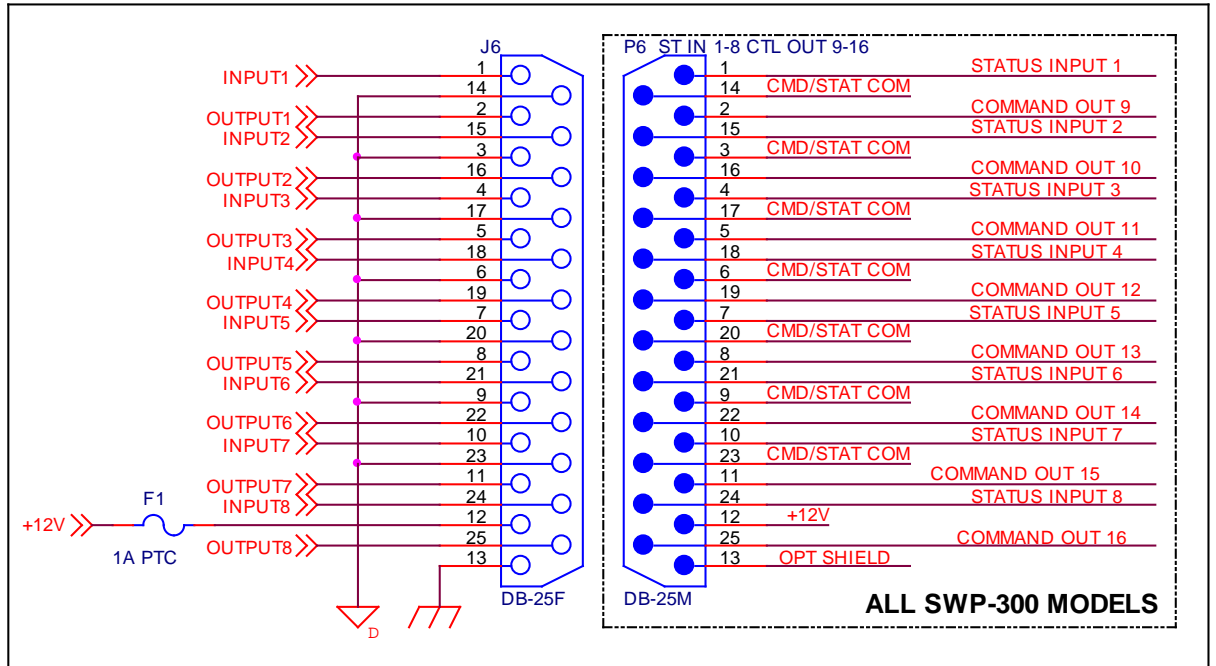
J6

INPUT1 1
14
OUTPUT1 2
INPUT2 15
3
OUTPUT2 16
INPUT3 4
17
OUTPUT3 5
INPUT4 18
6
OUTPUT4 19
INPUT5 7
20
OUTPUT5 8
INPUT6 21
9
OUTPUT6 22
INPUT7 10
23
OUTPUT7 11
INPUT8 24
+12V F1 12
1A PTC
OUTPUT8 25
13
D
DB-25F

P6 ST IN 1-8 CTL OUT 9-16

1 STATUS INPUT 1
14 CMD/STAT COM
2 COMMAND OUT 9
15 STATUS INPUT 2
3 CMD/STAT COM
16 COMMAND OUT 10
4 STATUS INPUT 3
17 CMD/STAT COM
5 COMMAND OUT 11
18 STATUS INPUT 4
6 CMD/STAT COM
19 COMMAND OUT 12
7 STATUS INPUT 5
20 CMD/STAT COM
8 COMMAND OUT 13
21 STATUS INPUT 6
9 CMD/STAT COM
22 COMMAND OUT 14
10 STATUS INPUT 7
23 CMD/STAT COM
11 COMMAND OUT 15
24 STATUS INPUT 8
12 +12V
25 COMMAND OUT 16
13 OPT SHIELD

DB-25M

ALL SWP-300 MODELS